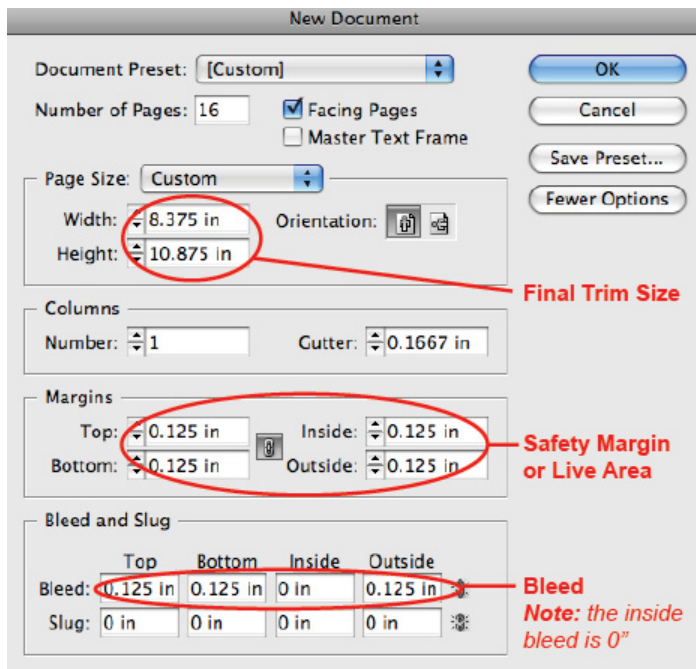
New Document

Document Preset: [Custom]

Number of Pages: 16

Facing Pages

Master Text Frame

OK

Cancel

Save Preset...

Fewer Options

Page Size: Custom

Width: 8.375 in

Height: 10.875 in

Orientation:

Final Trim Size

Columns

Number: 1

Gutter: 0.1667 in

Margins

Top: 0.125 in

Bottom: 0.125 in

Inside: 0.125 in

Outside: 0.125 in

Safety Margin or Live Area

Bleed and Slug

| | Top | Bottom | Inside | Outside |
|---|---|---|---|---|
| Bleed: | 0.125 in | 0.125 in | 0 in | 0.125 in |
| Slug: | 0 in | 0 in | 0 in | 0 in |

Bleed
Note: the inside bleed is 0”